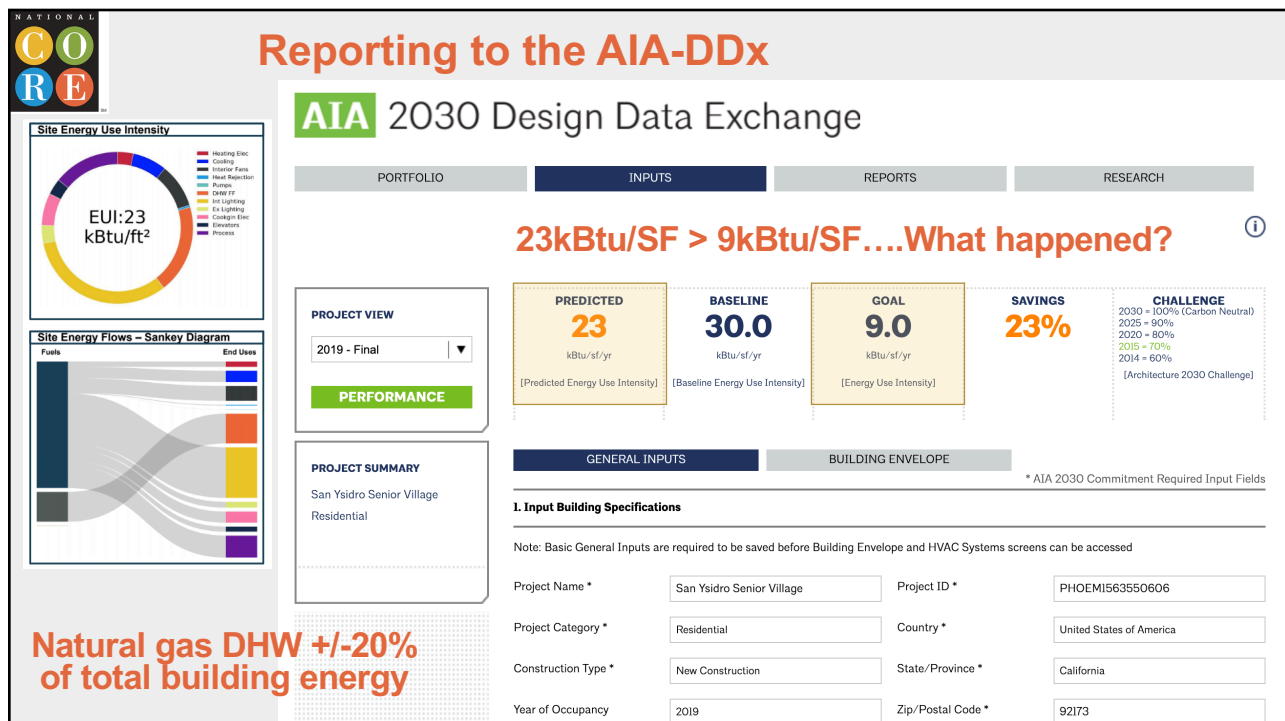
NATIONAL
C O R E

Reporting to the AIA-DDx

Site Energy Use Intensity

EUI:23 kBtu/ft²

Heating Elec
Cooling
Interior Fans
Heat Rejection
Pumps
DHW FF
Int Lighting
Ex Lighting
Cookgin Elec
Elevators
Process

Site Energy Flows – Sankey Diagram

Fuels
End Uses

AIA 2030 Design Data Exchange

PORTFOLIO
INPUTS
REPORTS
RESEARCH

23kBtu/SF > 9kBtu/SF….What happened?

PROJECT VIEW
2019 - Final
PERFORMANCE

PREDICTED
23
kBtu/sf/yr
[Predicted Energy Use Intensity]

BASELINE
30.0
kBtu/sf/yr
[Baseline Energy Use Intensity]

GOAL
9.0
kBtu/sf/yr
[Energy Use Intensity]

SAVINGS
23%

CHALLENGE
2030 = 100% (Carbon Neutral)
2025 = 90%
2020 = 80%
2015 = 70%
2014 = 60%
[Architecture 2030 Challenge]

PROJECT SUMMARY
San Ysidro Senior Village
Residential

GENERAL INPUTS
BUILDING ENVELOPE

* AIA 2030 Commitment Required Input Fields

I. Input Building Specifications

Note: Basic General Inputs are required to be saved before Building Envelope and HVAC Systems screens can be accessed

| Project Name * | San Ysidro Senior Village | Project ID * | PHOEM1563550606 |
|---|---|---|---|
| Project Category * | Residential | Country * | United States of America |
| Construction Type * | New Construction | State/Province * | California |
| Year of Occupancy | 2019 | Zip/Postal Code * | 92173 |

Natural gas DHW +/-20% of total building energy